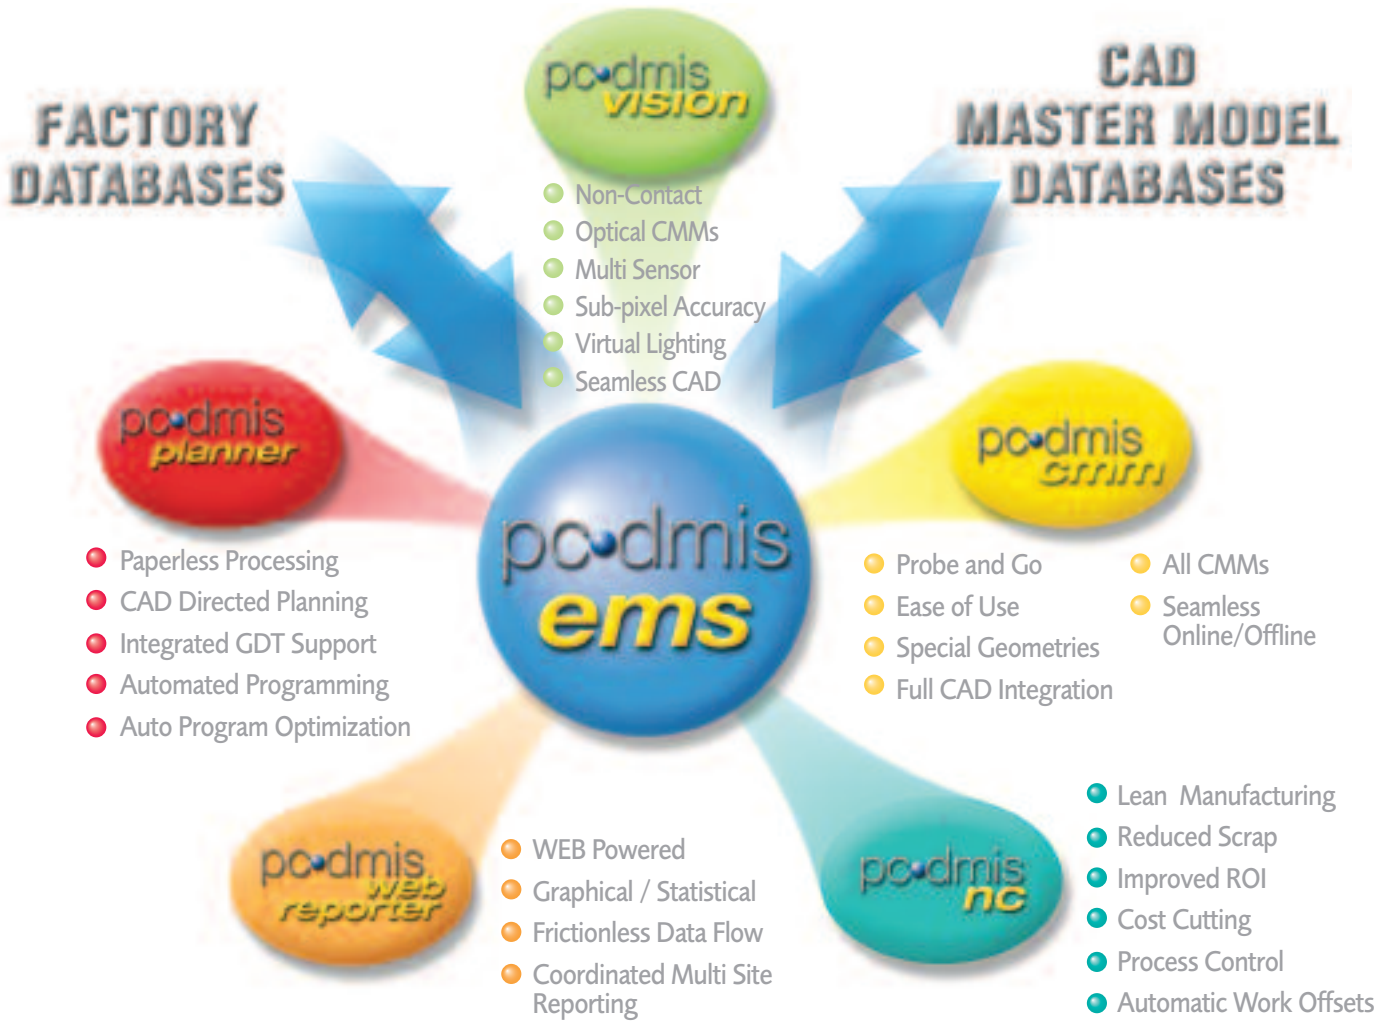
FACTORY DATABASES

pc•dmis vision

Non-Contact
Optical CMMs
Multi Sensor
Sub-pixel Accuracy
Virtual Lighting
Seamless CAD

CAD MASTER MODEL DATABASES

pc•dmis planner

Paperless Processing
CAD Directed Planning
Integrated GDT Support
Automated Programming
Auto Program Optimization

pc•dmis ems

pc•dmis cmm

Probe and Go
Ease of Use
Special Geometries
Full CAD Integration

All CMMs
Seamless Online/Offline

pc•dmis web reporter

WEB Powered
Graphical / Statistical
Frictionless Data Flow
Coordinated Multi Site Reporting

pc•dmis nc

Lean Manufacturing
Reduced Scrap
Improved ROI
Cost Cutting
Process Control
Automatic Work Offsets